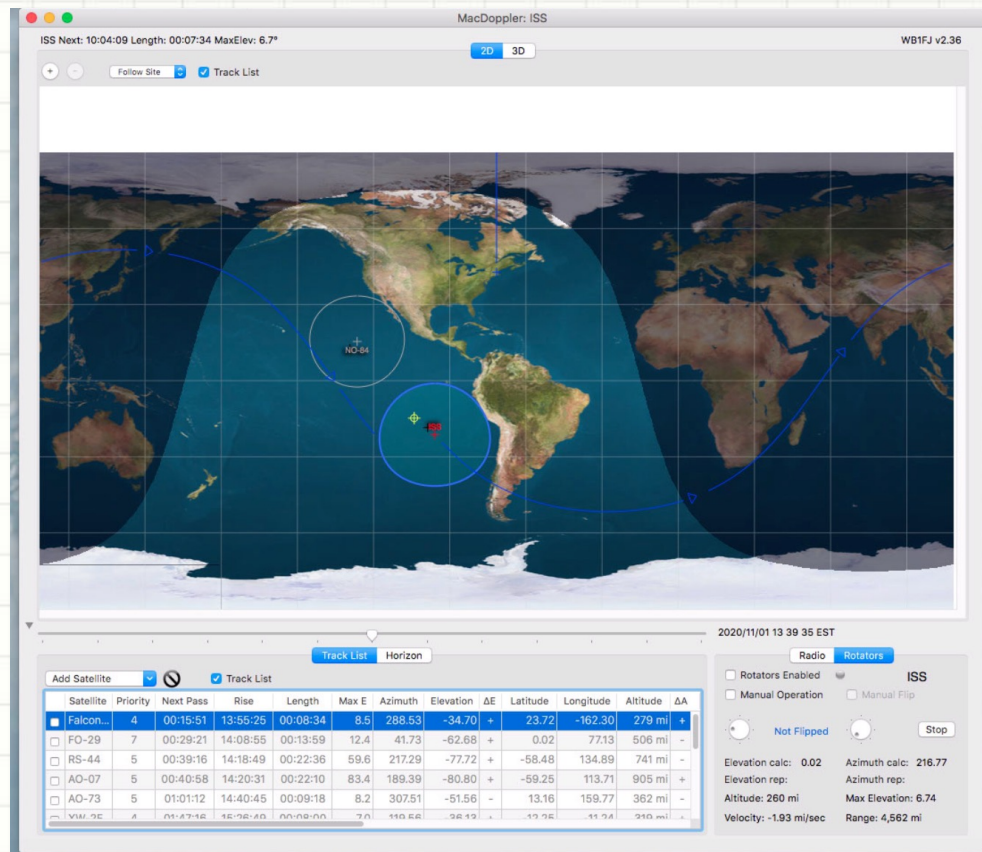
MacDoppler: ISS

ISS Next: 10:04:09 Length: 00:07:34 MaxElev: 6.7°

2D 3D

WB1FJ v2.36

+ - Follow Site Track List

NO-84

ISS

2020/11/01 13 39 35 EST

Track List Horizon

Add Satellite Track List

| | Satellite | Priority | Next Pass | Rise | Length | Max E | Azimuth | Elevation | ΔE | Latitude | Longitude | Altitude | ΔA |
|---|---|---|---|---|---|---|---|---|---|---|---|---|---|
| | Falcon... | 4 | 00:15:51 | 13:55:25 | 00:08:34 | 8.5 | 288.53 | -34.70 | + | 23.72 | -162.30 | 279 mi | + |
| | FO-29 | 7 | 00:29:21 | 14:08:55 | 00:13:59 | 12.4 | 41.73 | -62.68 | + | 0.02 | 77.13 | 506 mi | - |
| | RS-44 | 5 | 00:39:16 | 14:18:49 | 00:22:36 | 59.6 | 217.29 | -77.72 | + | -58.48 | 134.89 | 741 mi | - |
| | AO-07 | 5 | 00:40:58 | 14:20:31 | 00:22:10 | 83.4 | 189.39 | -80.80 | + | -59.25 | 113.71 | 905 mi | + |
| | AO-73 | 5 | 01:01:12 | 14:40:45 | 00:09:18 | 8.2 | 307.51 | -51.56 | - | 13.16 | 159.77 | 362 mi | - |
| | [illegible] | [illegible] | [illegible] | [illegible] | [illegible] | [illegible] | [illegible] | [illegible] | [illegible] | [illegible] | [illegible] | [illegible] | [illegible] |

Radio Rotators

Rotators Enabled ISS

Manual Operation Manual Flip

Not Flipped Stop

Elevation calc: 0.02 Azimuth calc: 216.77

Elevation rep: Azimuth rep:

Altitude: 260 mi Max Elevation: 6.74

Velocity: -1.93 mi/sec Range: 4,562 mi